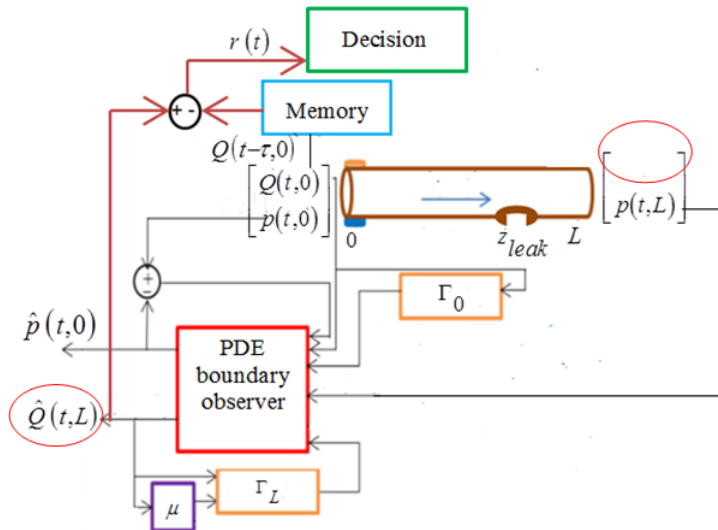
$r(t)$

Decision

+ -

Memory

$Q(t-\tau,0)$

$\begin{bmatrix} Q(t,0) \\ p(t,0) \end{bmatrix}$

0

$z_{leak}$

$L$

$\begin{bmatrix} \\ p(t,L) \end{bmatrix}$

+ -

$\Gamma_0$

$\hat{p}(t,0)$

PDE boundary observer

$\hat{Q}(t,L)$

$\mu$

$\Gamma_L$